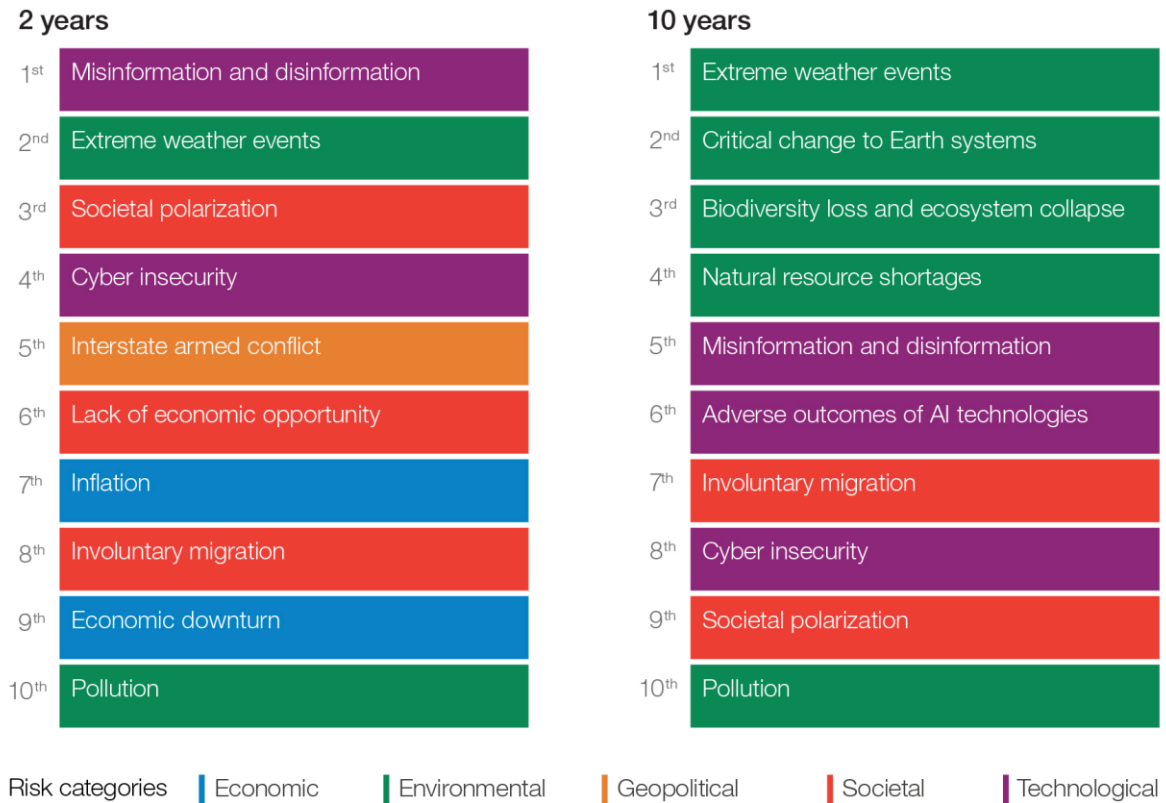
2 years

| | |
|---|---|
| 1$^{st}$ | Misinformation and disinformation |
| 2$^{nd}$ | Extreme weather events |
| 3$^{rd}$ | Societal polarization |
| 4$^{th}$ | Cyber insecurity |
| 5$^{th}$ | Interstate armed conflict |
| 6$^{th}$ | Lack of economic opportunity |
| 7$^{th}$ | Inflation |
| 8$^{th}$ | Involuntary migration |
| 9$^{th}$ | Economic downturn |
| 10$^{th}$ | Pollution |

10 years

| | |
|---|---|
| 1$^{st}$ | Extreme weather events |
| 2$^{nd}$ | Critical change to Earth systems |
| 3$^{rd}$ | Biodiversity loss and ecosystem collapse |
| 4$^{th}$ | Natural resource shortages |
| 5$^{th}$ | Misinformation and disinformation |
| 6$^{th}$ | Adverse outcomes of AI technologies |
| 7$^{th}$ | Involuntary migration |
| 8$^{th}$ | Cyber insecurity |
| 9$^{th}$ | Societal polarization |
| 10$^{th}$ | Pollution |

Risk categories Economic Environmental Geopolitical Societal Technological